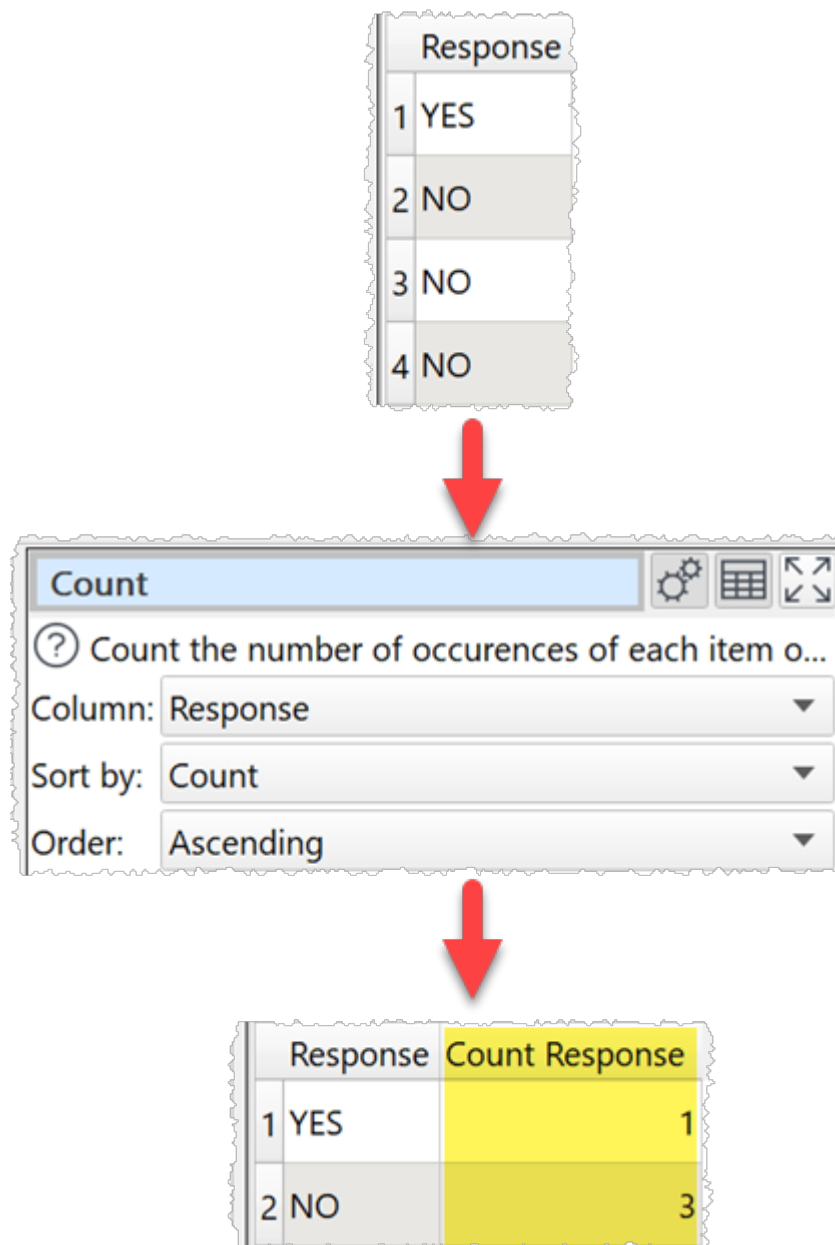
| | Response |
|---|---|
| 1 | YES |
| 2 | NO |
| 3 | NO |
| 4 | NO |

Count

Count the number of occurences of each item o...

Column: Response

Sort by: Count

Order: Ascending

| | Response | Count Response |
|---|---|---|
| 1 | YES | 1 |
| 2 | NO | 3 |